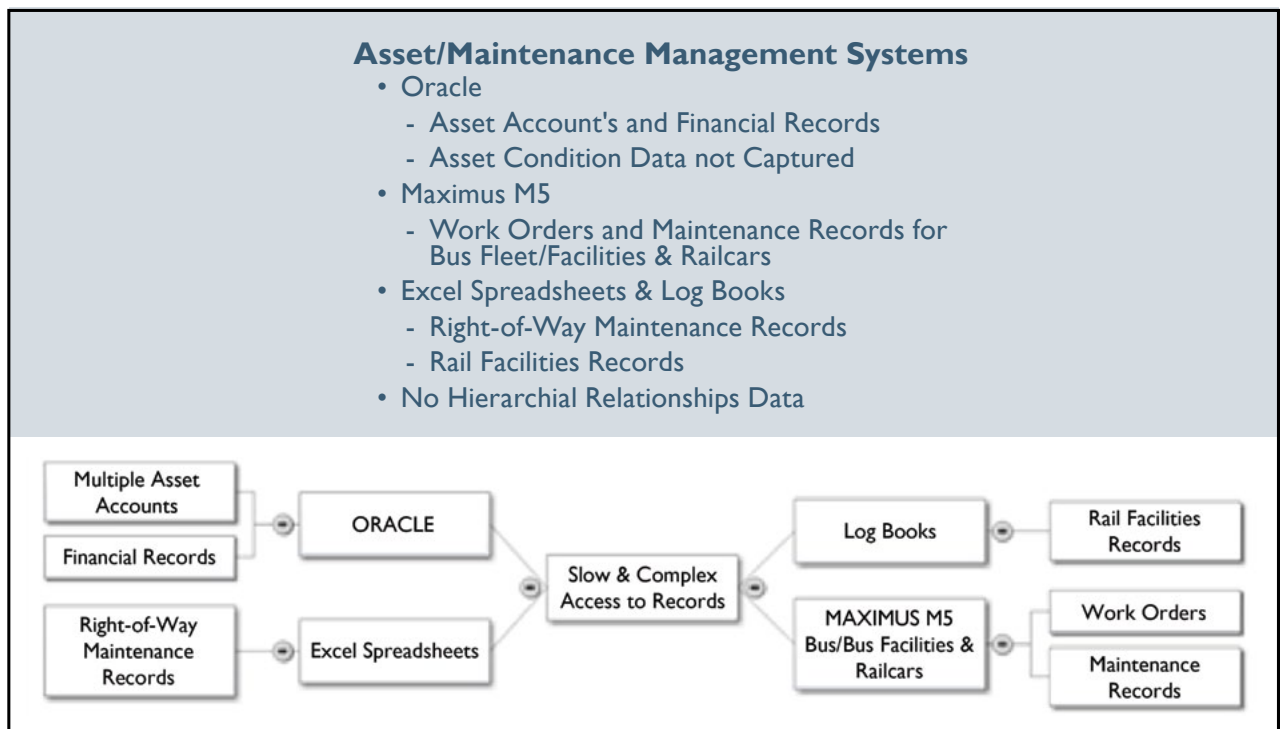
Asset/Maintenance Management Systems
• Oracle
- Asset Account's and Financial Records
- Asset Condition Data not Captured
• Maximus M5
- Work Orders and Maintenance Records for Bus Fleet/Facilities & Railcars
• Excel Spreadsheets & Log Books
- Right-of-Way Maintenance Records
- Rail Facilities Records
• No Hierarchial Relationships Data

Multiple Asset Accounts

Financial Records

ORACLE

Right-of-Way Maintenance Records

Excel Spreadsheets

Slow & Complex Access to Records

Log Books

Rail Facilities Records

MAXIMUS M5 Bus/Bus Facilities & Railcars

Work Orders

Maintenance Records